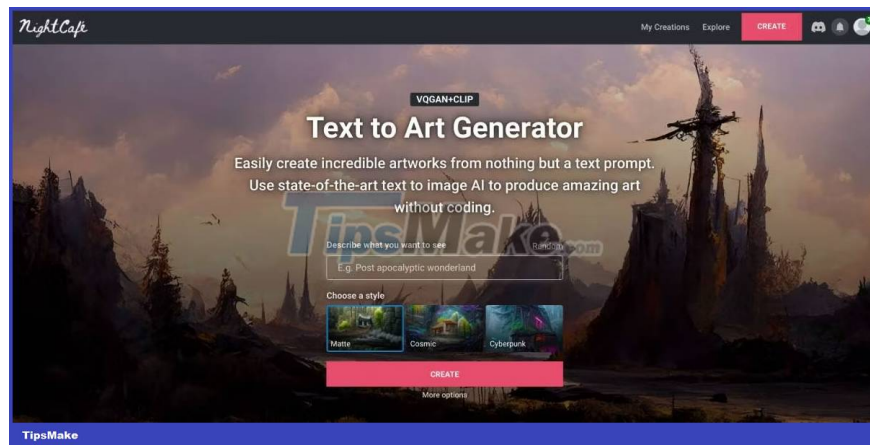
NightCafe

My Creations Explore CREATE

VQGAN+CLIP

Text to Art Generator

Easily create incredible artworks from nothing but a text prompt. Use state-of-the-art text to image AI to produce amazing art without coding.

TipsMake.com

Describe what you want to see Random

E.g. Post apocalyptic wonderland

Choose a style

Matte Cosmic Cyberpunk

CREATE

More options

TipsMake